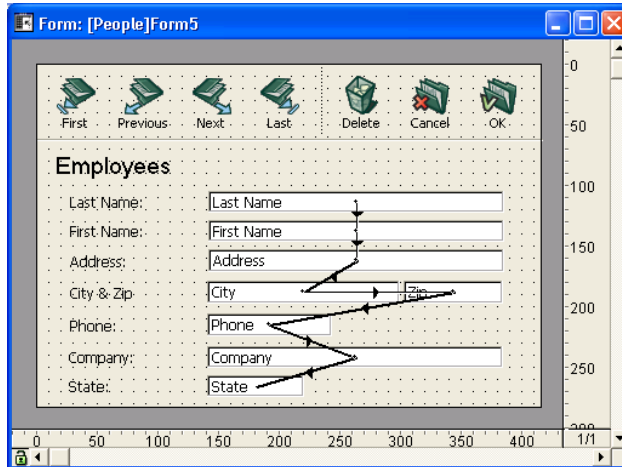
Form: [People]Form5

First Previous Next Last Delete Cancel OK

Employees

Last Name: Last Name
First Name: First Name
Address: Address
City & Zip City Zip
Phone: Phone
Company: Company
State: State

0
50
100
150
200
250

0 50 100 150 200 250 300 350 400

1/1